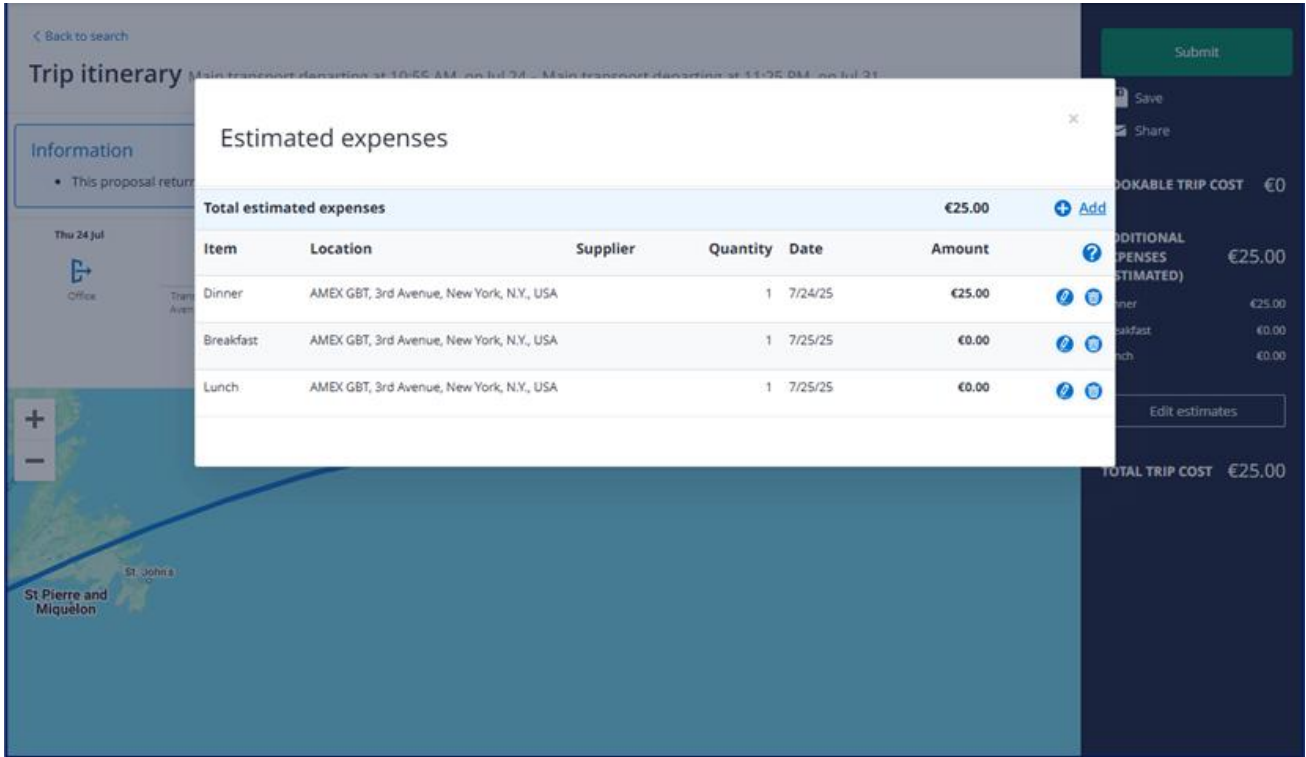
< Back to search

Trip itinerary Main transport departing at 10:55 AM, on Jul 24 - Main transport departing at 11:25 PM, on Jul 31

Information

• This proposal retur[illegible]

Thu 24 Jul

Office

Trans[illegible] Aven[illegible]

+

−

St. John's

St Pierre and Miquelon

Estimated expenses

×

Total estimated expenses €25.00 Add

| Item | Location | Supplier | Quantity | Date | Amount |
|---|---|---|---|---|---|
| Dinner | AMEX GBT, 3rd Avenue, New York, N.Y., USA | | 1 | 7/24/25 | €25.00 |
| Breakfast | AMEX GBT, 3rd Avenue, New York, N.Y., USA | | 1 | 7/25/25 | €0.00 |
| Lunch | AMEX GBT, 3rd Avenue, New York, N.Y., USA | | 1 | 7/25/25 | €0.00 |

Submit

Save

Share

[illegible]OKABLE TRIP COST €0

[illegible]DITIONAL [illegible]PENSES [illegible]STIMATED) €25.00

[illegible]ner €25.00

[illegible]akfast €0.00

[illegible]nch €0.00

Edit estimates

TOTAL TRIP COST €25.00